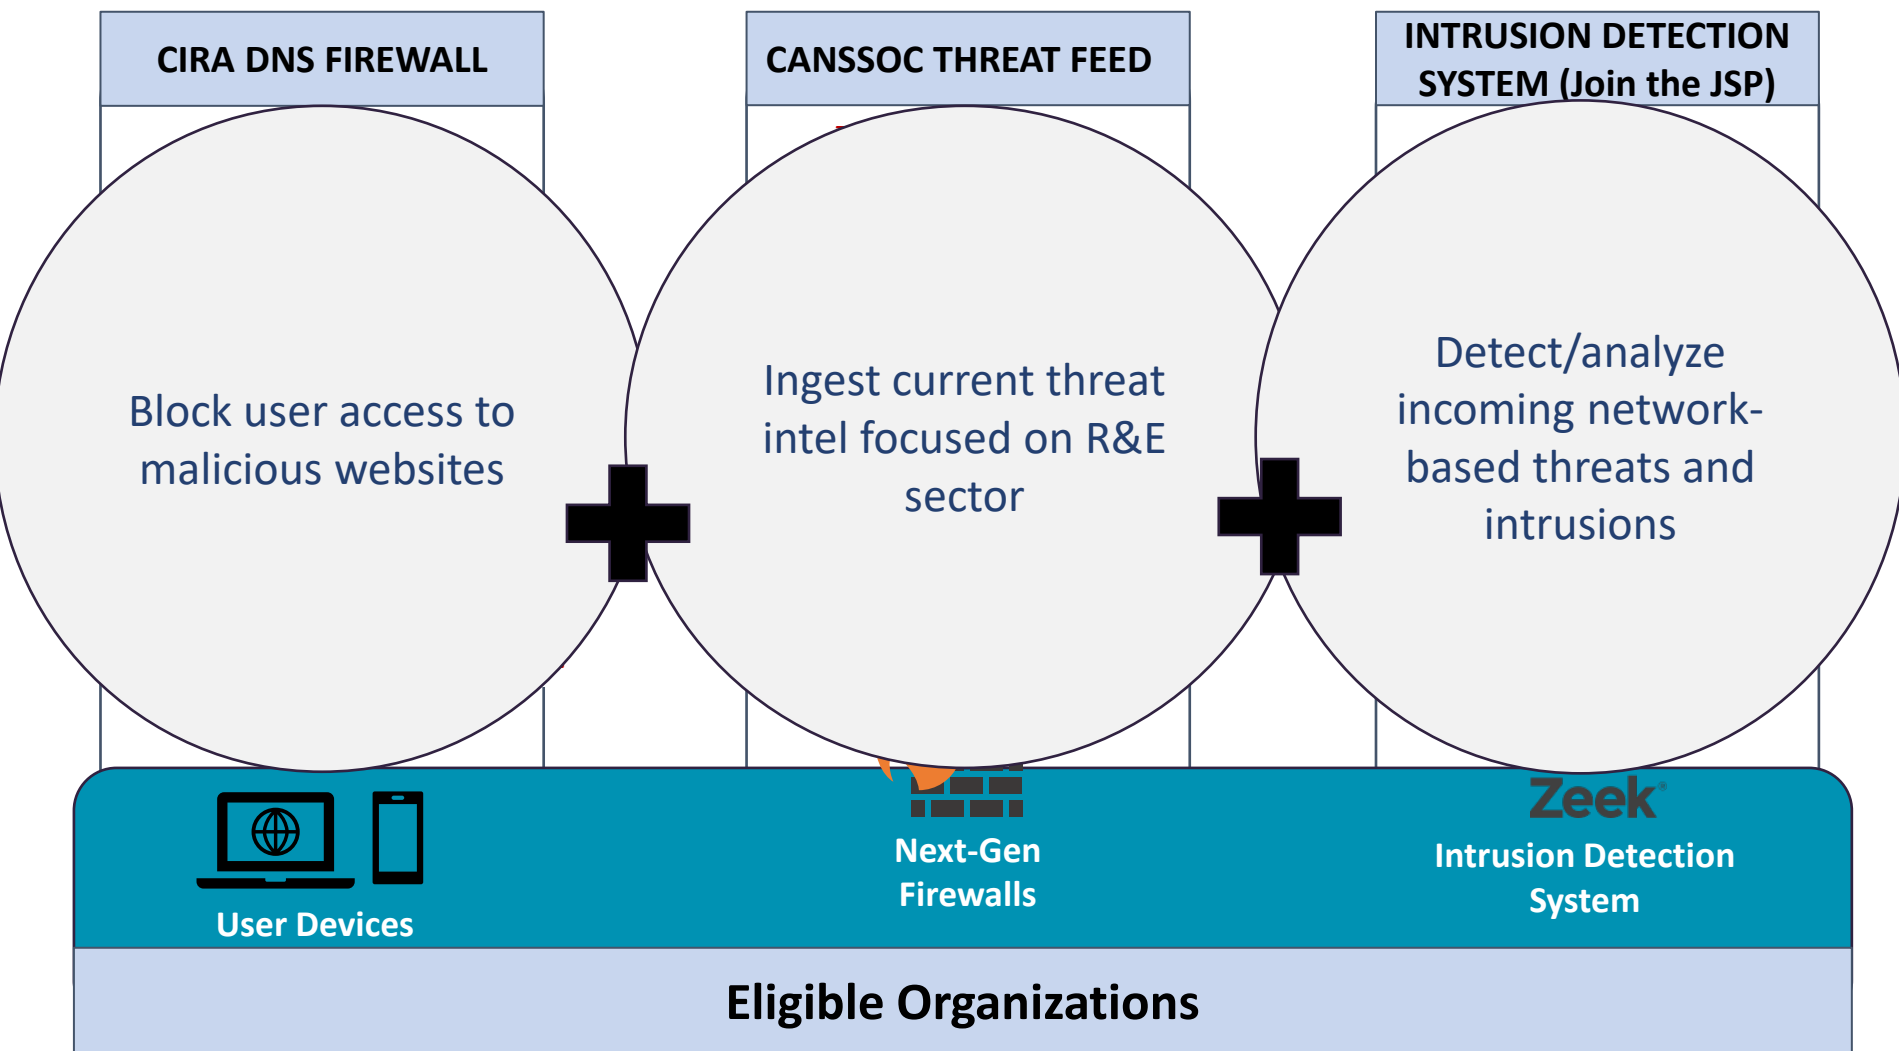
CIRA DNS FIREWALL

CANSSOC THREAT FEED

INTRUSION DETECTION SYSTEM (Join the JSP)

Block user access to malicious websites

Ingest current threat intel focused on R&E sector

Detect/analyze incoming network-based threats and intrusions

User Devices

Next-Gen Firewalls

Zeek

Intrusion Detection System

Eligible Organizations